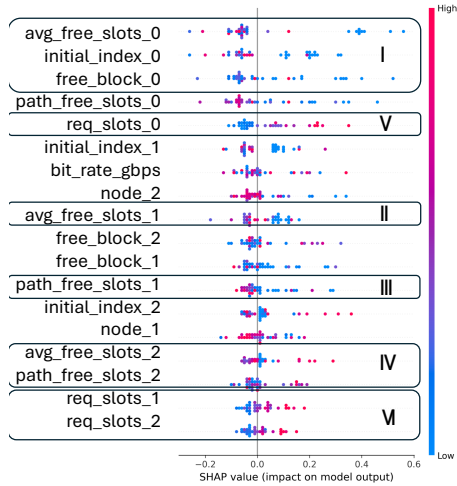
High

avg_free_slots_0
initial_index_0
free_block_0
I
path_free_slots_0
req_slots_0
V
initial_index_1
bit_rate_gbps
node_2
avg_free_slots_1
II
free_block_2
free_block_1
path_free_slots_1
III
initial_index_2
node_1
avg_free_slots_2
path_free_slots_2
IV
req_slots_1
req_slots_2
VI

Low

−0.2 0.0 0.2 0.4 0.6
SHAP value (impact on model output)